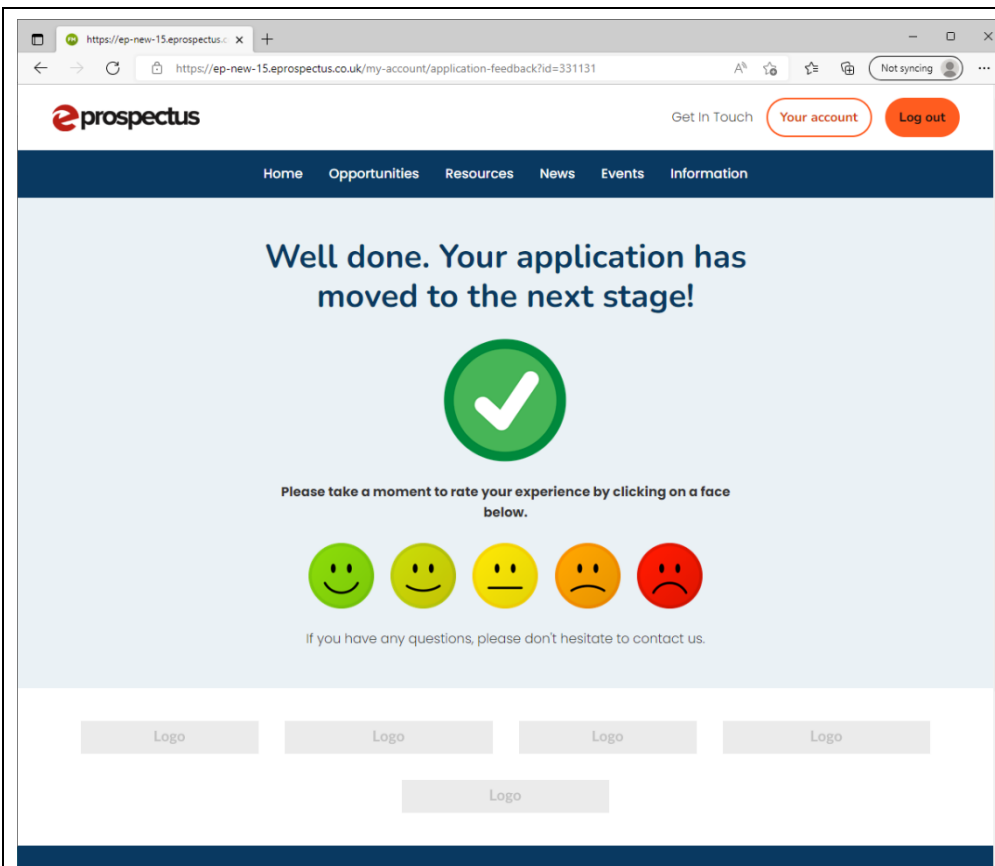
https://ep-new-15.eprospectus.c ×

https://ep-new-15.eprospectus.co.uk/my-account/application-feedback?id=331131

Not syncing

eprospectus

Get In Touch

Your account

Log out

Home Opportunities Resources News Events Information

Well done. Your application has moved to the next stage!

Please take a moment to rate your experience by clicking on a face below.

If you have any questions, please don't hesitate to contact us.

Logo

Logo

Logo

Logo

Logo